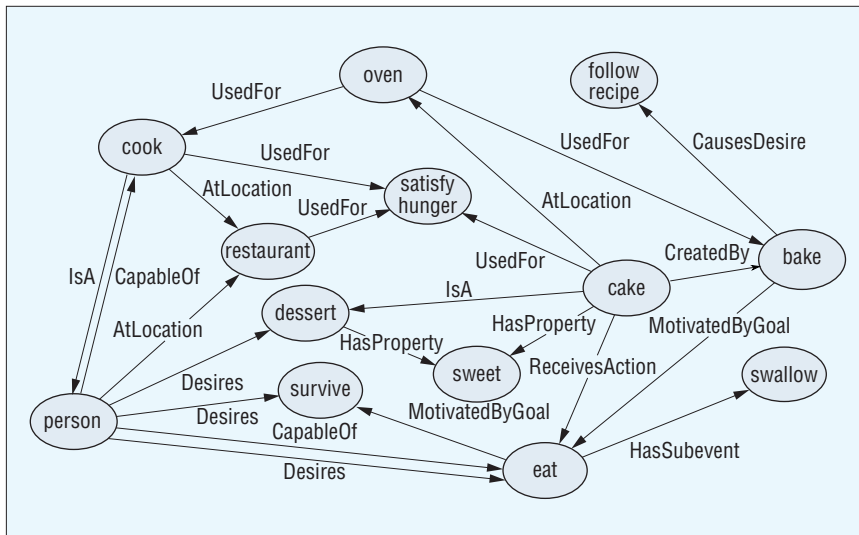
oven
follow recipe
UsedFor
cook
UsedFor
CausesDesire
UsedFor
AtLocation
satisfy hunger
AtLocation
UsedFor
restaurant
UsedFor
CreatedBy
bake
IsA
CapableOf
cake
IsA
AtLocation
dessert
HasProperty
MotivatedByGoal
HasProperty
sweet
ReceivesAction
swallow
Desires
survive
person
Desires
MotivatedByGoal
CapableOf
HasSubevent
eat
Desires